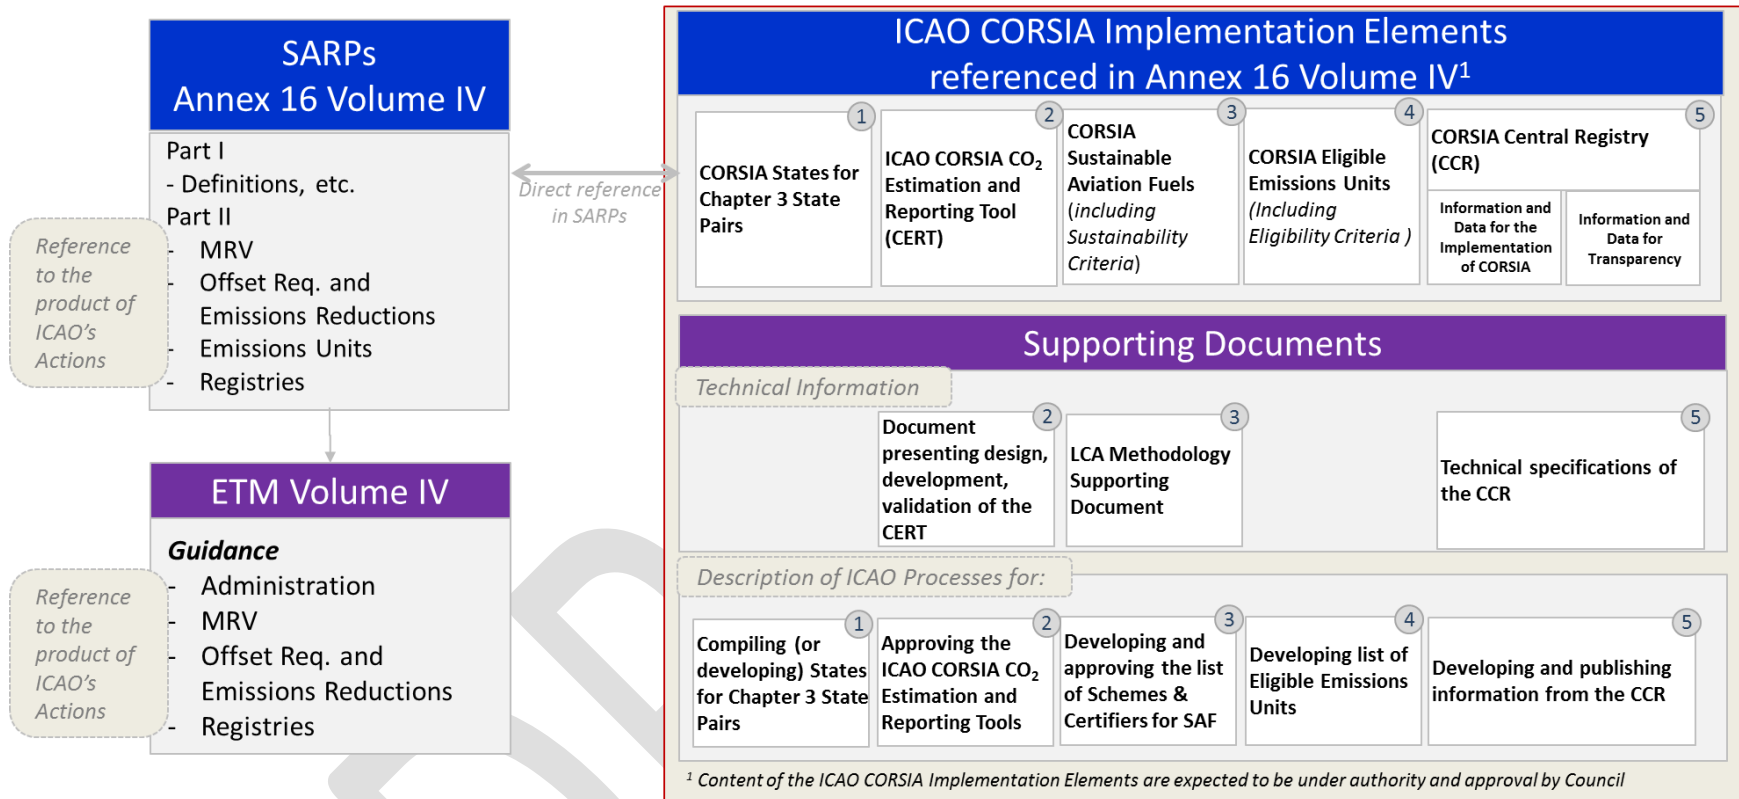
SARPs
Annex 16 Volume IV

Part I
- Definitions, etc.
Part II
- MRV
- Offset Req. and Emissions Reductions
- Emissions Units
- Registries

Reference to the product of ICAO's Actions

Direct reference in SARPs

ETM Volume IV

Guidance
- Administration
- MRV
- Offset Req. and Emissions Reductions
- Registries

Reference to the product of ICAO's Actions

ICAO CORSIA Implementation Elements referenced in Annex 16 Volume IV$^1$

1 CORSIA States for Chapter 3 State Pairs

2 ICAO CORSIA $CO_2$ Estimation and Reporting Tool (CERT)

3 CORSIA Sustainable Aviation Fuels (including Sustainability Criteria)

4 CORSIA Eligible Emissions Units (Including Eligibility Criteria )

5 CORSIA Central Registry (CCR)

Information and Data for the Implementation of CORSIA

Information and Data for Transparency

Supporting Documents

Technical Information

2 Document presenting design, development, validation of the CERT

3 LCA Methodology Supporting Document

5 Technical specifications of the CCR

Description of ICAO Processes for:

1 Compiling (or developing) States for Chapter 3 State Pairs

2 Approving the ICAO CORSIA $CO_2$ Estimation and Reporting Tools

3 Developing and approving the list of Schemes & Certifiers for SAF

4 Developing list of Eligible Emissions Units

5 Developing and publishing information from the CCR

$^1$ Content of the ICAO CORSIA Implementation Elements are expected to be under authority and approval by Council